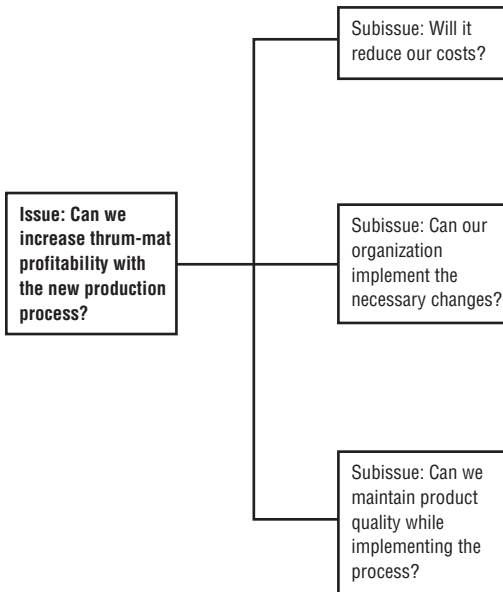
Issue: Can we increase thrum-mat profitability with the new production process?

Subissue: Will it reduce our costs?

Subissue: Can our organization implement the necessary changes?

Subissue: Can we maintain product quality while implementing the process?